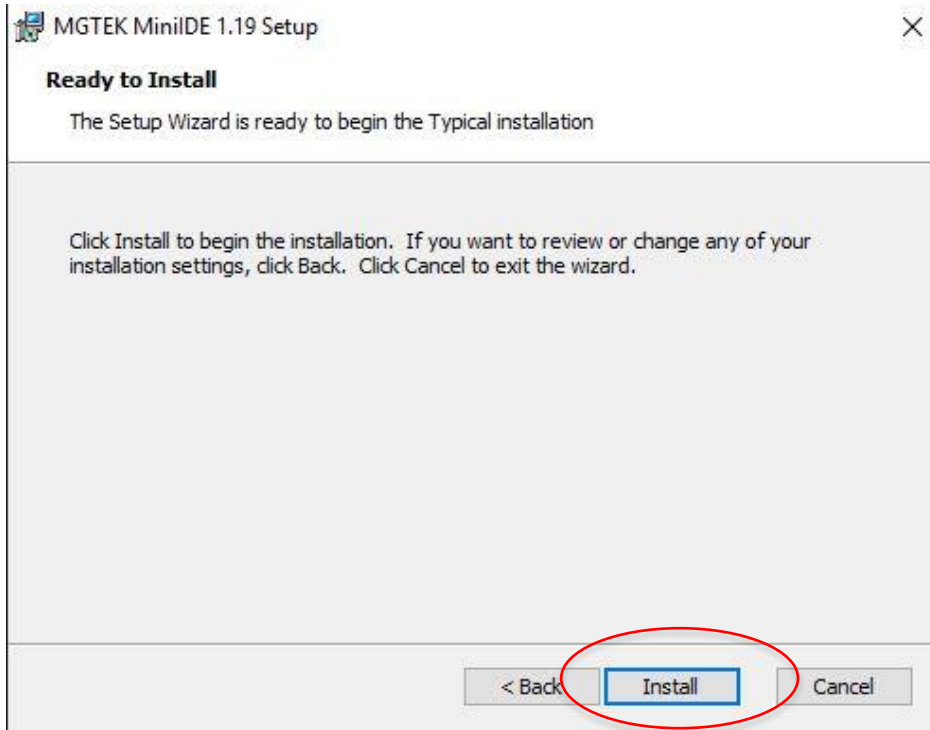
MGTEK MiniIDE 1.19 Setup

Ready to Install

The Setup Wizard is ready to begin the Typical installation

Click Install to begin the installation. If you want to review or change any of your installation settings, click Back. Click Cancel to exit the wizard.

< Back

Install

Cancel